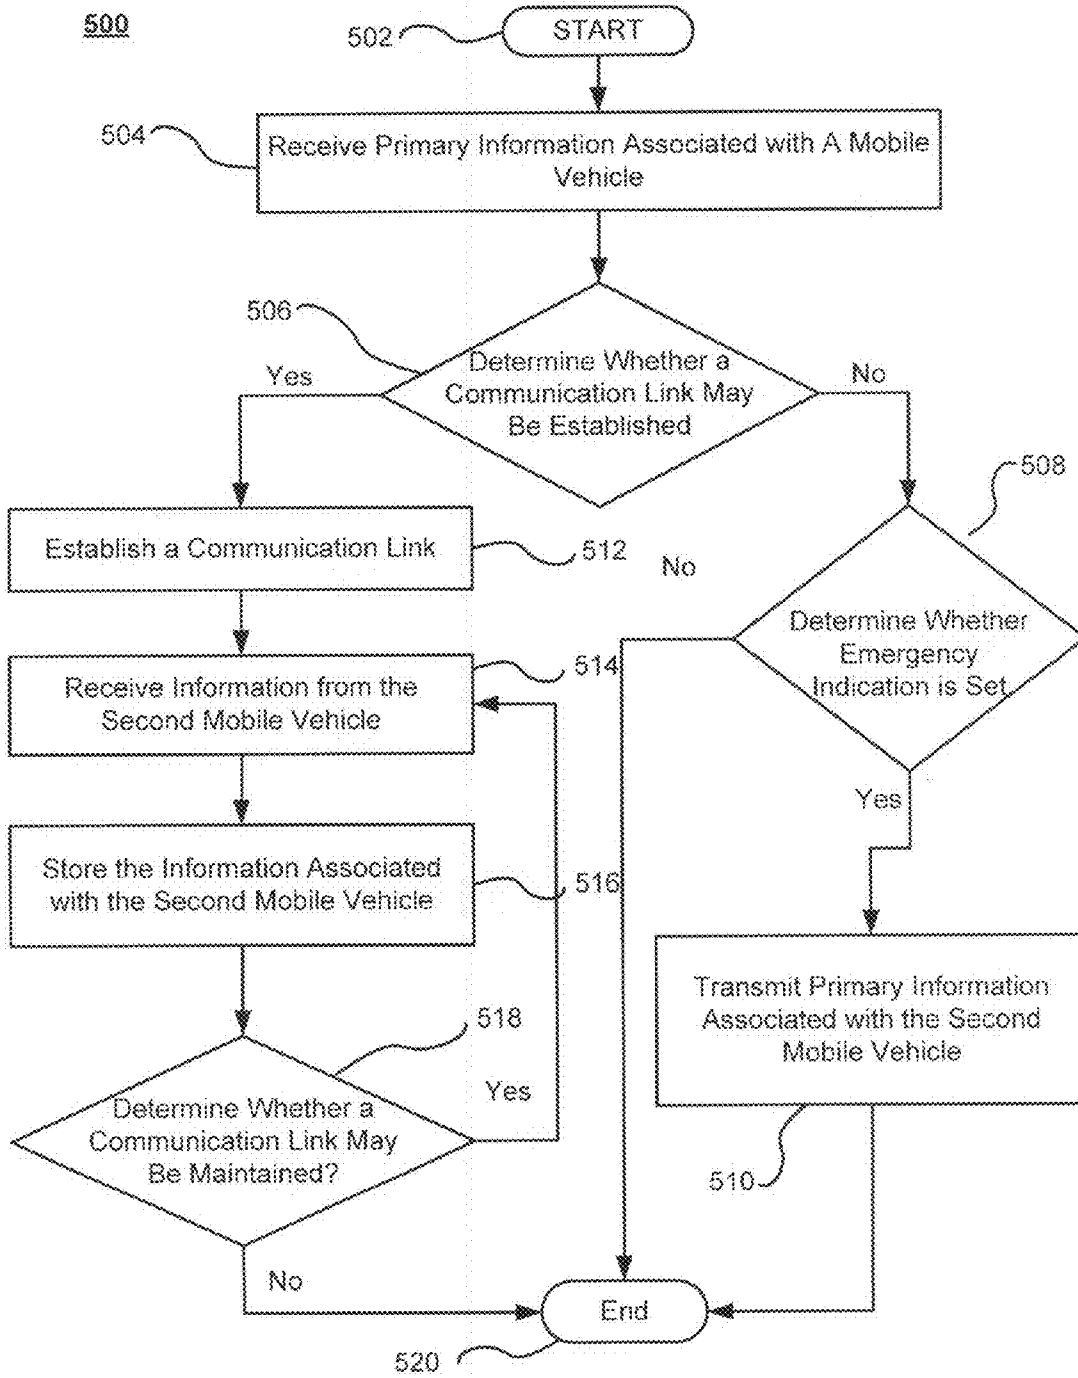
500

502

START

504

Receive Primary Information Associated with A Mobile Vehicle

506

Yes

Determine Whether a Communication Link May Be Established

No

508

Establish a Communication Link

512

No

Determine Whether Emergency Indication is Set

Receive Information from the Second Mobile Vehicle

514

Yes

Store the Information Associated with the Second Mobile Vehicle

516

Transmit Primary Information Associated with the Second Mobile Vehicle

518

Yes

Determine Whether a Communication Link May Be Maintained?

510

No

End

520